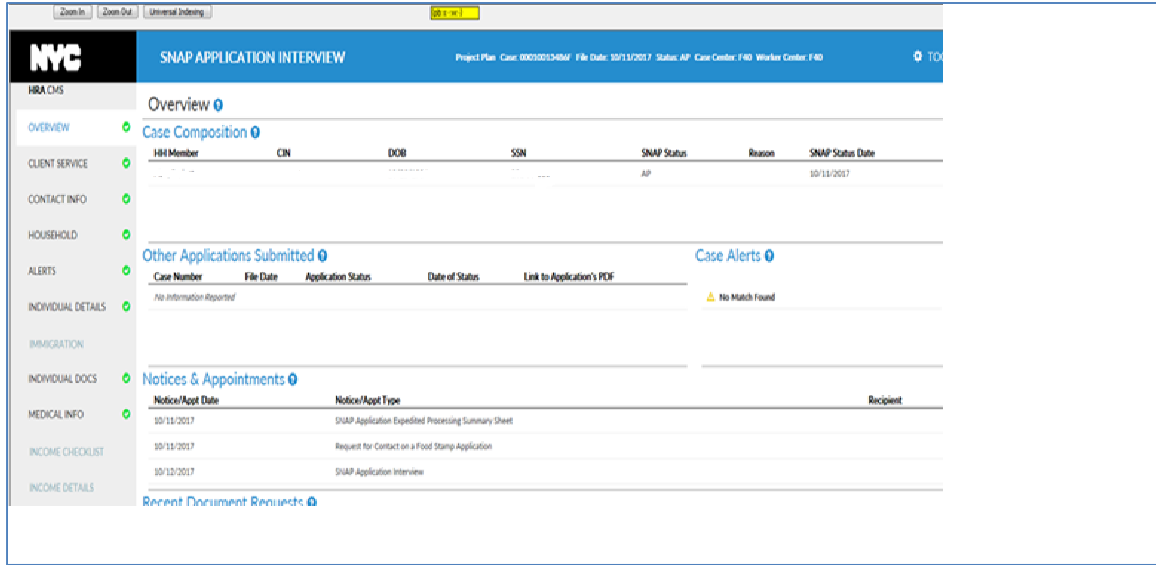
Zoom In | Zoom Out | Universal Indexing

NYC

HRA CMS

SNAP APPLICATION INTERVIEW

Project: Plan Case: 00010015486F File Date: 10/11/2017 Status: AP Case Center: F40 Worker Center: F40

TO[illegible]

OVERVIEW

CLIENT SERVICE

CONTACT INFO

HOUSEHOLD

ALERTS

INDIVIDUAL DETAILS

IMMIGRATION

INDIVIDUAL DOCS

MEDICAL INFO

INCOME CHECKLIST

INCOME DETAILS

Overview

Case Composition

| HH Member | CIN | DOB | SSN | SNAP Status | Reason | SNAP Status Date |
|---|---|---|---|---|---|---|
| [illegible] | | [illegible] | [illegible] | AP | | 10/11/2017 |

Other Applications Submitted

| Case Number | File Date | Application Status | Date of Status | Link to Application's PDF |
|---|---|---|---|---|
| No Information Reported | | | | |

Case Alerts

No Match Found

Notices & Appointments

| Notice/Appt Date | Notice/Appt Type | Recipient |
|---|---|---|
| 10/11/2017 | SNAP Application Expedited Processing Summary Sheet | |
| 10/11/2017 | Request for Contact on a Food Stamp Application | |
| 10/12/2017 | SNAP Application Interview | |

Recent Document Requests